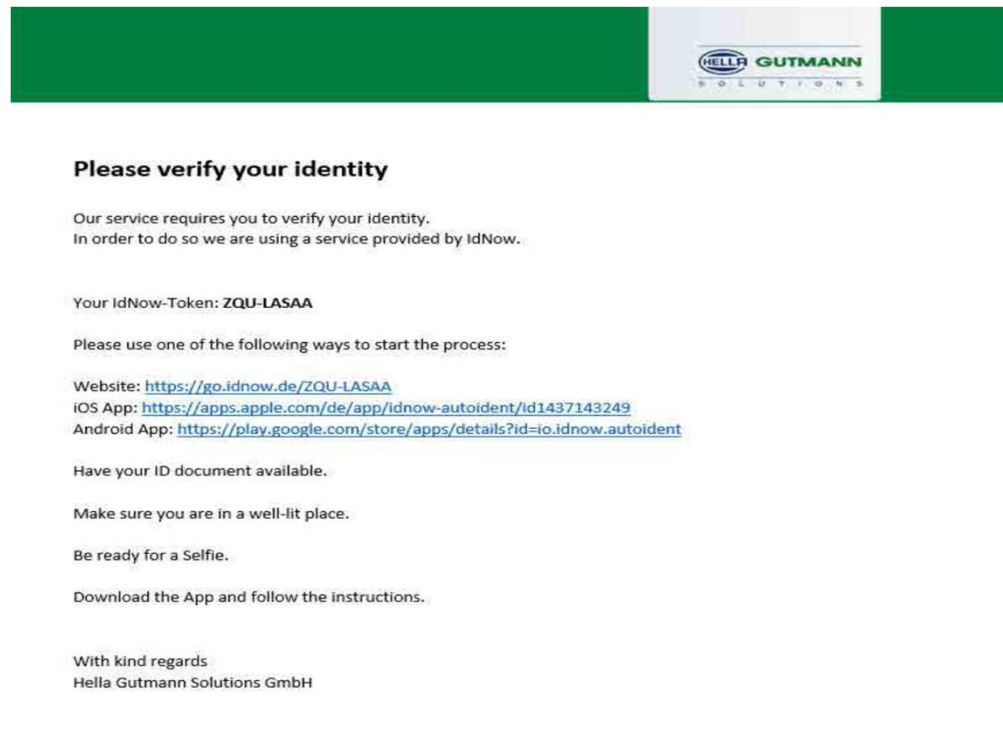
HELLA GUTMANN
SOLUTIONS

Please verify your identity

Our service requires you to verify your identity.
In order to do so we are using a service provided by IdNow.

Your IdNow-Token: ZQU-LASAA

Please use one of the following ways to start the process:

Website: https://go.idnow.de/ZQU-LASAA
iOS App: https://apps.apple.com/de/app/idnow-autoident/id1437143249
Android App: https://play.google.com/store/apps/details?id=io.idnow.autoident

Have your ID document available.

Make sure you are in a well-lit place.

Be ready for a Selfie.

Download the App and follow the instructions.

With kind regards
Hella Gutmann Solutions GmbH